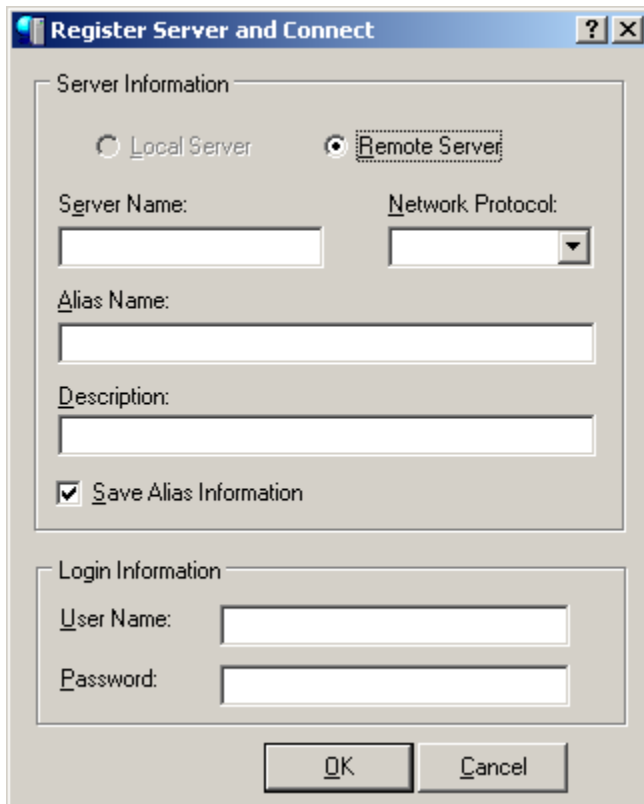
Register Server and Connect

?

Server Information

Local Server

Remote Server

Server Name:

Network Protocol:

Alias Name:

Description:

Save Alias Information

Login Information

User Name:

Password:

OK

Cancel